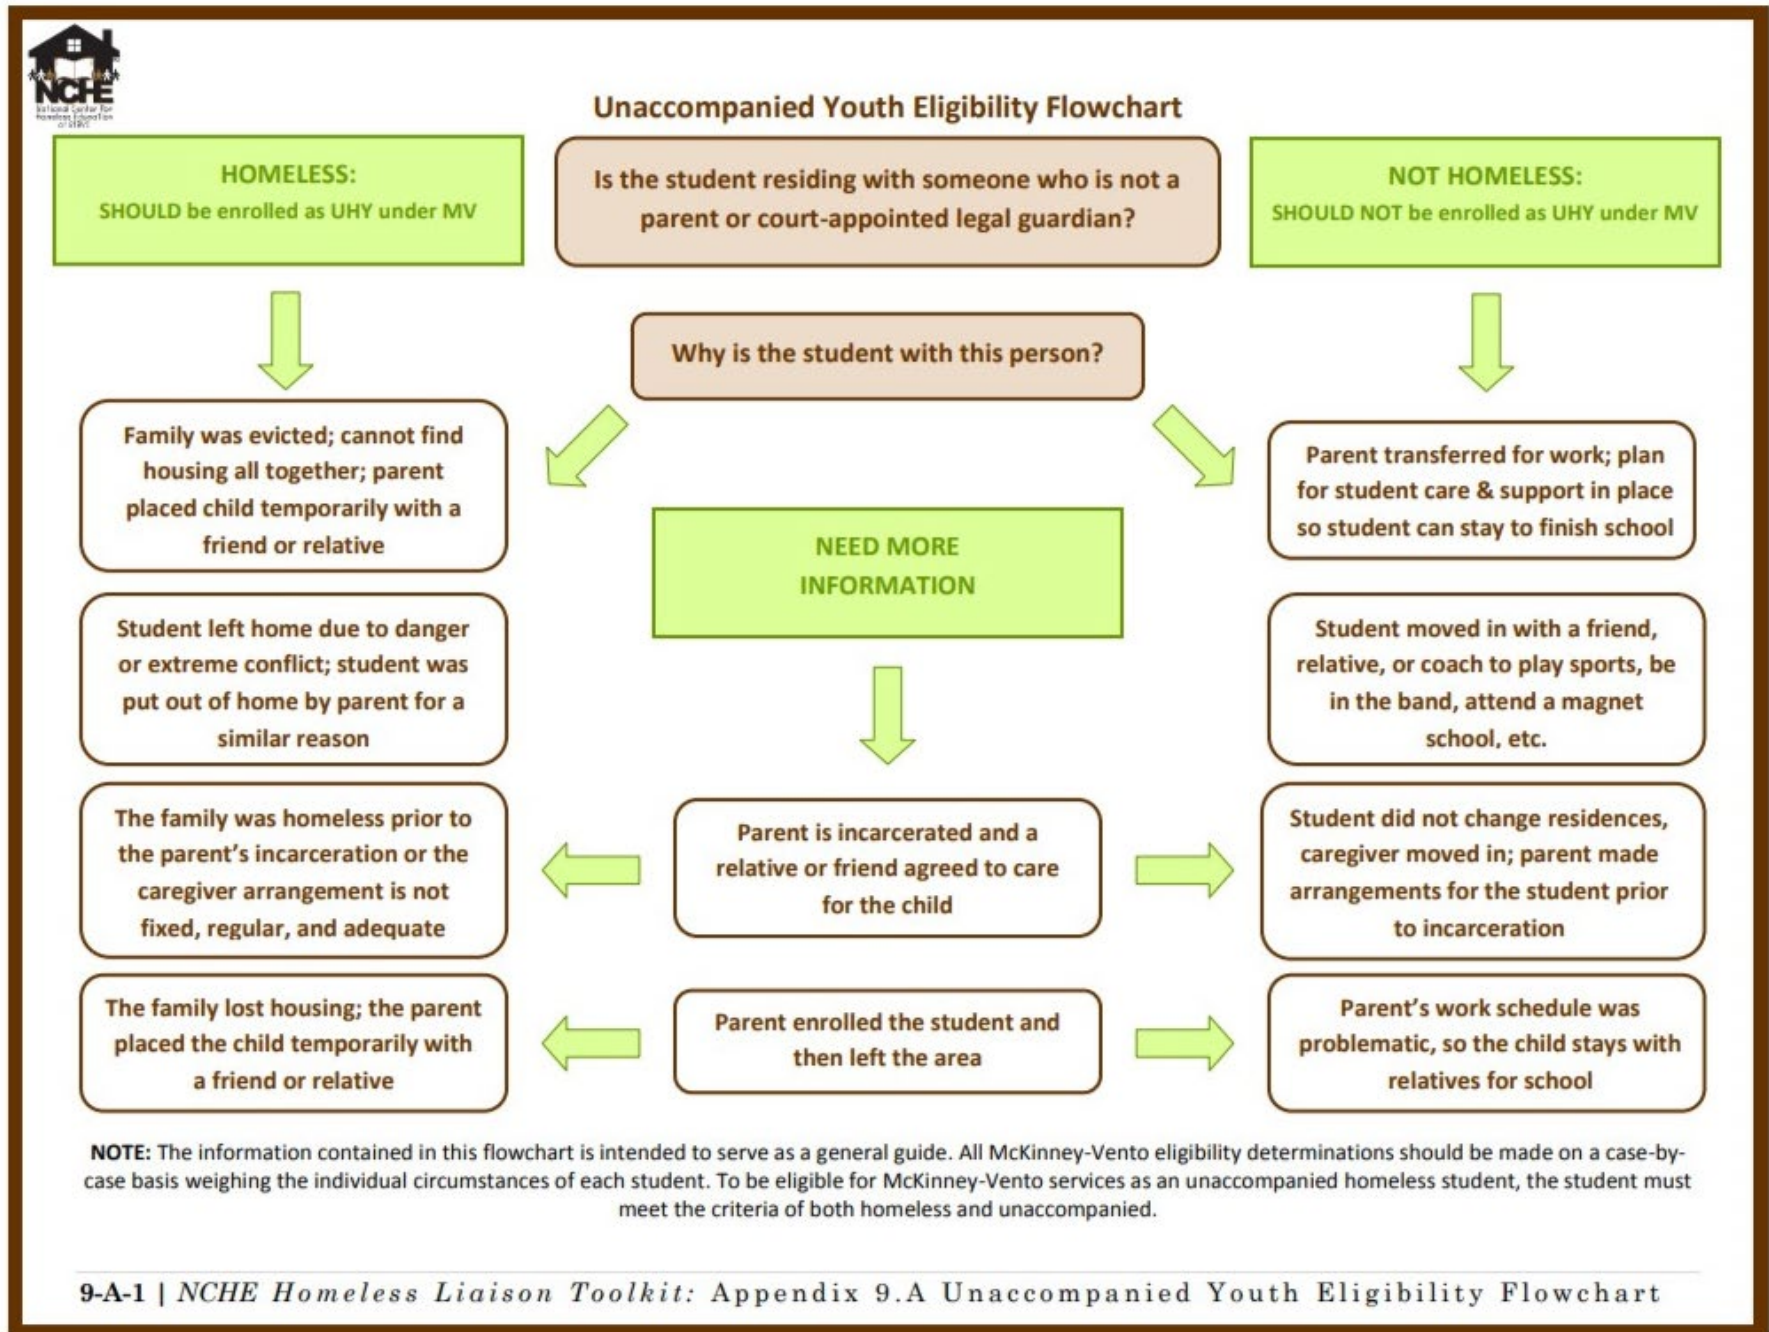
NCHE
National Center for Homeless Education
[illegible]

Unaccompanied Youth Eligibility Flowchart

HOMELESS:
SHOULD be enrolled as UHY under MV

Is the student residing with someone who is not a parent or court-appointed legal guardian?

NOT HOMELESS:
SHOULD NOT be enrolled as UHY under MV

Why is the student with this person?

Family was evicted; cannot find housing all together; parent placed child temporarily with a friend or relative

Parent transferred for work; plan for student care & support in place so student can stay to finish school

NEED MORE INFORMATION

Student left home due to danger or extreme conflict; student was put out of home by parent for a similar reason

Student moved in with a friend, relative, or coach to play sports, be in the band, attend a magnet school, etc.

The family was homeless prior to the parent's incarceration or the caregiver arrangement is not fixed, regular, and adequate

Parent is incarcerated and a relative or friend agreed to care for the child

Student did not change residences, caregiver moved in; parent made arrangements for the student prior to incarceration

The family lost housing; the parent placed the child temporarily with a friend or relative

Parent enrolled the student and then left the area

Parent's work schedule was problematic, so the child stays with relatives for school

NOTE: The information contained in this flowchart is intended to serve as a general guide. All McKinney-Vento eligibility determinations should be made on a case-by-case basis weighing the individual circumstances of each student. To be eligible for McKinney-Vento services as an unaccompanied homeless student, the student must meet the criteria of both homeless and unaccompanied.

9-A-1 | NCHE Homeless Liaison Toolkit: Appendix 9.A Unaccompanied Youth Eligibility Flowchart